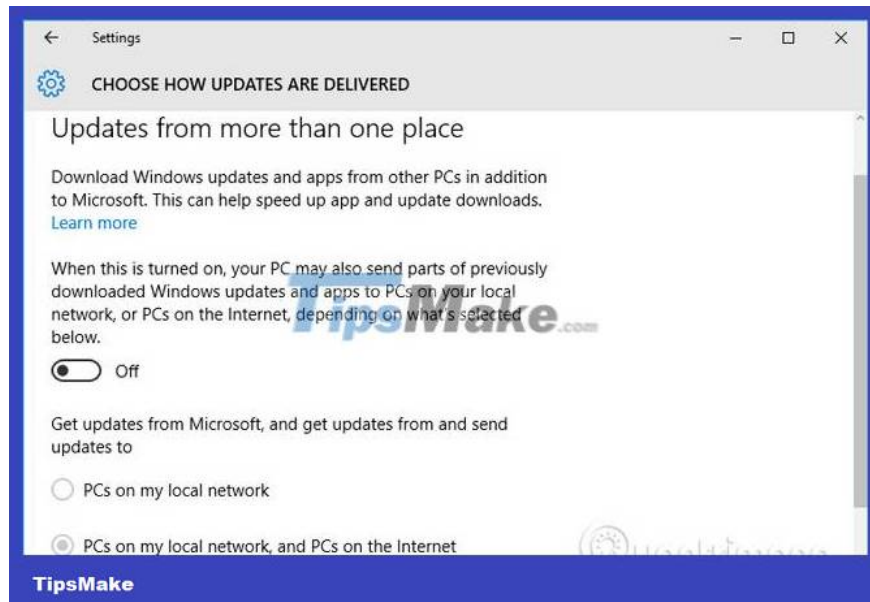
Settings

CHOOSE HOW UPDATES ARE DELIVERED

Updates from more than one place

Download Windows updates and apps from other PCs in addition to Microsoft. This can help speed up app and update downloads.
Learn more

When this is turned on, your PC may also send parts of previously downloaded Windows updates and apps to PCs on your local network, or PCs on the Internet, depending on what's selected below.

Off

Get updates from Microsoft, and get updates from and send updates to

PCs on my local network

PCs on my local network, and PCs on the Internet

TipsMake.com

TipsMake